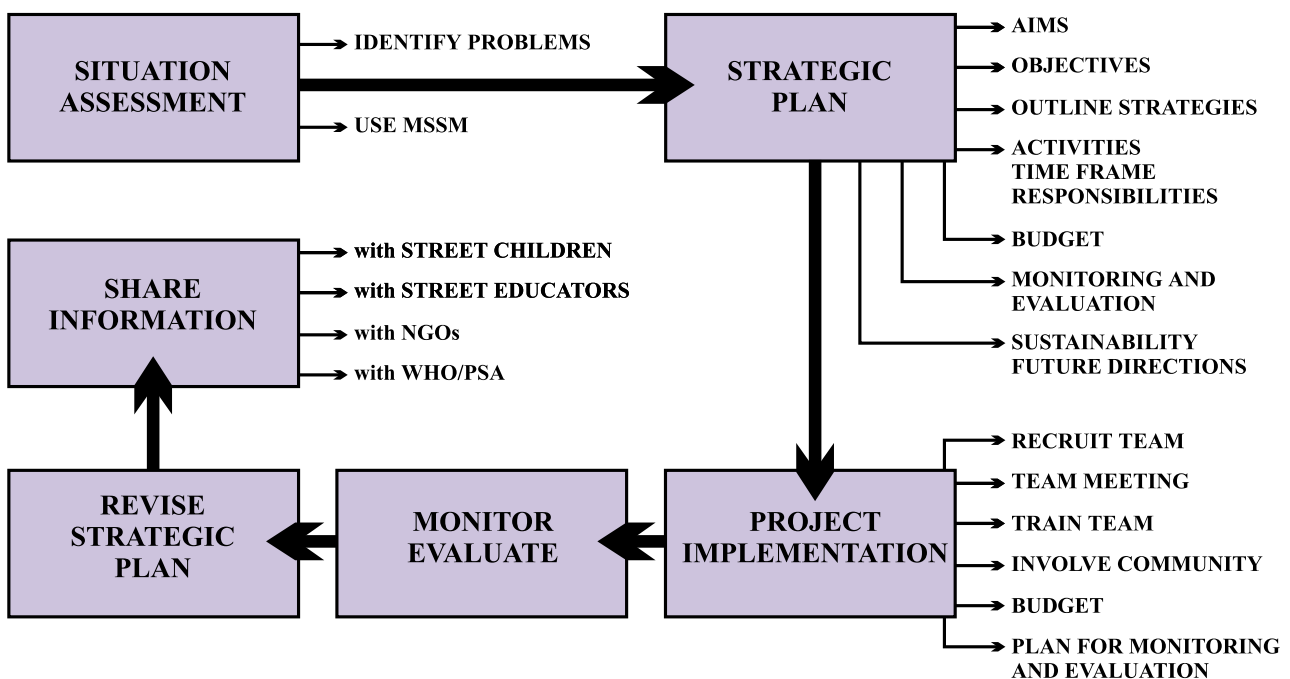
SITUATION ASSESSMENT

IDENTIFY PROBLEMS

USE MSSM

STRATEGIC PLAN

AIMS

OBJECTIVES

OUTLINE STRATEGIES

ACTIVITIES
TIME FRAME
RESPONSIBILITIES

BUDGET

MONITORING AND EVALUATION

SUSTAINABILITY
FUTURE DIRECTIONS

SHARE INFORMATION

with STREET CHILDREN

with STREET EDUCATORS

with NGOs

with WHO/PSA

REVISE STRATEGIC PLAN

MONITOR EVALUATE

PROJECT IMPLEMENTATION

RECRUIT TEAM

TEAM MEETING

TRAIN TEAM

INVOLVE COMMUNITY

BUDGET

PLAN FOR MONITORING AND EVALUATION